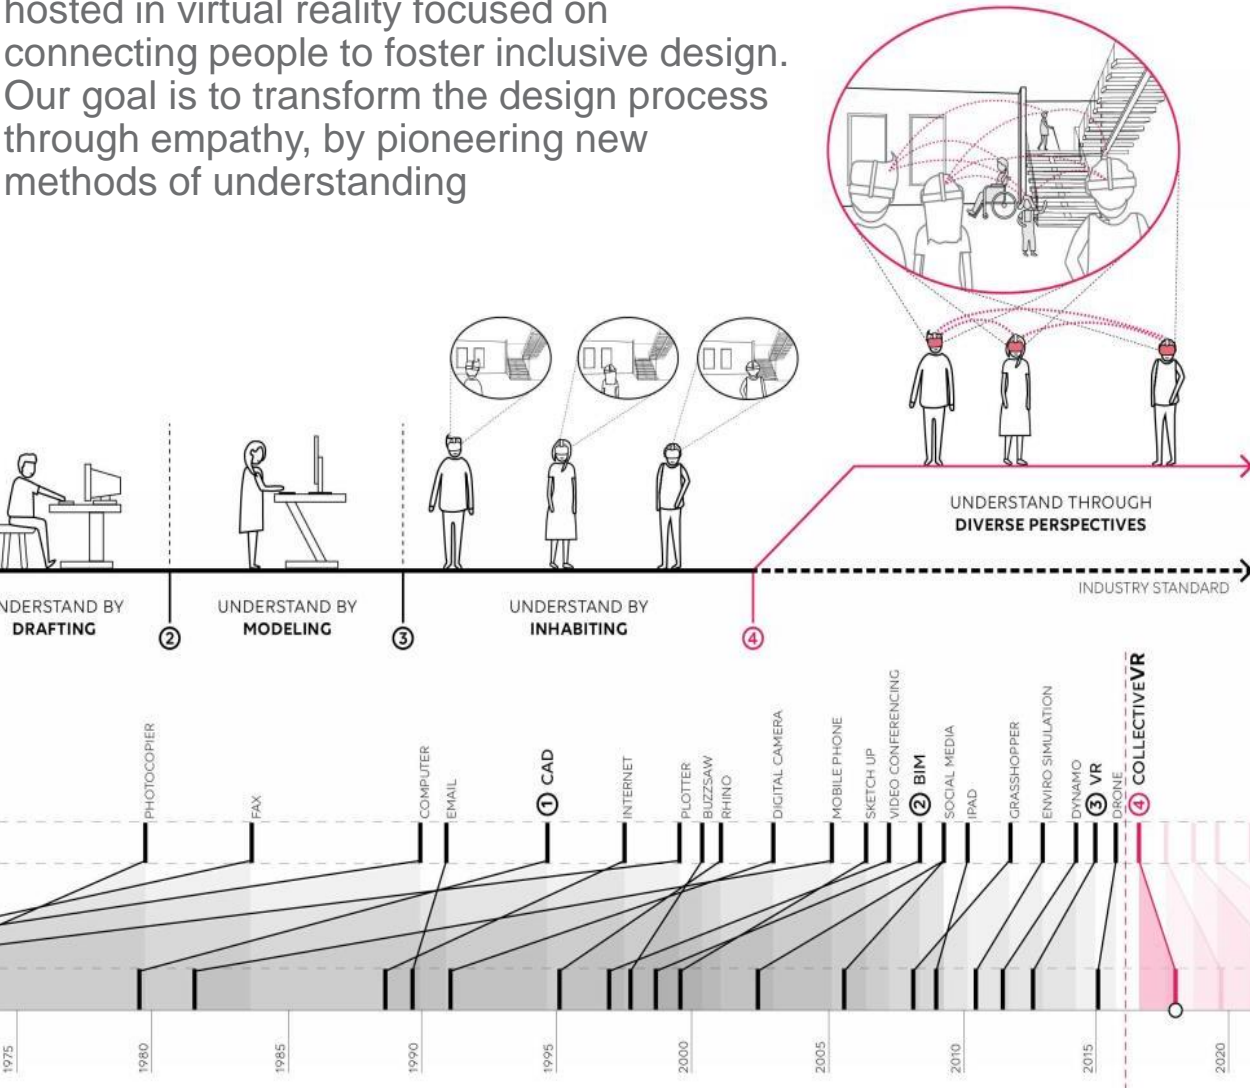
hosted in virtual reality focused on connecting people to foster inclusive design. Our goal is to transform the design process through empathy, by pioneering new methods of understanding

UNDERSTAND THROUGH
DIVERSE PERSPECTIVES

INDUSTRY STANDARD

NDERSTAND BY
DRAFTING

②

UNDERSTAND BY
MODELING

③

UNDERSTAND BY
INHABITING

④

PHOTOCOPIER
FAX
COMPUTER
EMAIL
① CAD
INTERNET
PLOTTER
BUZZSAW
RHINO
DIGITAL CAMERA
MOBILE PHONE
SKETCH UP
VIDEO CONFERENCING
② BIM
SOCIAL MEDIA
IPAD
GRASSHOPPER
ENVIRO SIMULATION
DYNAMO
③ VR
DRONE
④ COLLECTIVEVR

1975
1980
1985
1990
1995
2000
2005
2010
2015
2020